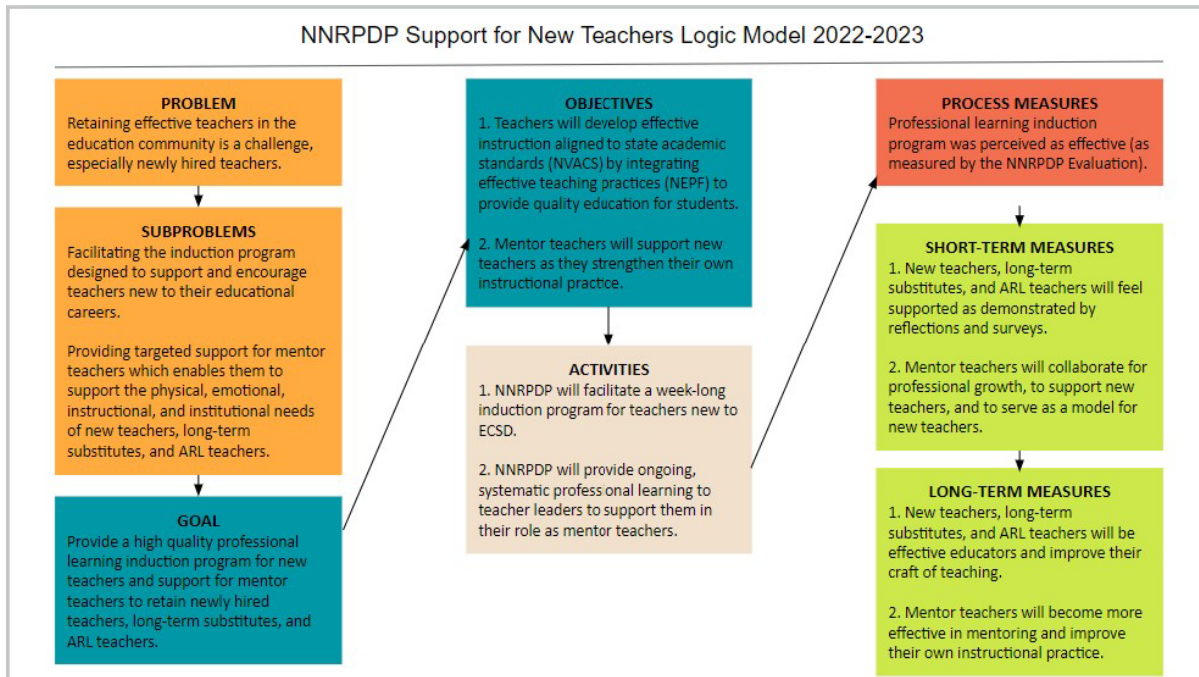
NNRPDP Support for New Teachers Logic Model 2022-2023

PROBLEM
Retaining effective teachers in the education community is a challenge, especially newly hired teachers.

SUBPROBLEMS
Facilitating the induction program designed to support and encourage teachers new to their educational careers.

Providing targeted support for mentor teachers which enables them to support the physical, emotional, instructional, and institutional needs of new teachers, long-term substitutes, and ARL teachers.

GOAL
Provide a high quality professional learning induction program for new teachers and support for mentor teachers to retain newly hired teachers, long-term substitutes, and ARL teachers.

OBJECTIVES
1. Teachers will develop effective instruction aligned to state academic standards (NVACS) by integrating effective teaching practices (NEPF) to provide quality education for students.

2. Mentor teachers will support new teachers as they strengthen their own instructional practice.

ACTIVITIES
1. NNRPDP will facilitate a week-long induction program for teachers new to ECSD.

2. NNRPDP will provide ongoing, systematic professonal learning to teacher leaders to support them in their role as mentor teachers.

PROCESS MEASURES
Professional learning induction program was perceived as effective (as measured by the NNRPDP Evaluation).

SHORT-TERM MEASURES
1. New teachers, long-term substitutes, and ARL teachers will feel supported as demonstrated by reflections and surveys.

2. Mentor teachers will collaborate for professional growth, to support new teachers, and to serve as a model for new teachers.

LONG-TERM MEASURES
1. New teachers, long-term substitutes, and ARL teachers will be effective educators and improve their craft of teaching.

2. Mentor teachers will become more effective in mentoring and improve their own instructional practice.